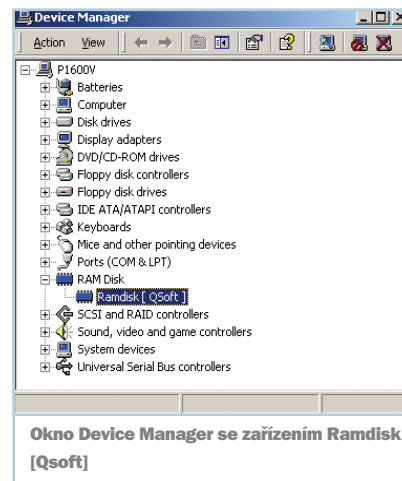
Device Manager

Action View

P1600V
Batteries
Computer
Disk drives
Display adapters
DVD/CD-ROM drives
Floppy disk controllers
Floppy disk drives
IDE ATA/ATAPI controllers
Keyboards
Mice and other pointing devices
Ports (COM & LPT)
RAM Disk
Ramdisk [ QSoft ]
SCSI and RAID controllers
Sound, video and game controllers
System devices
Universal Serial Bus controllers

Okno Device Manager se zařízením Ramdisk [Qsoft]